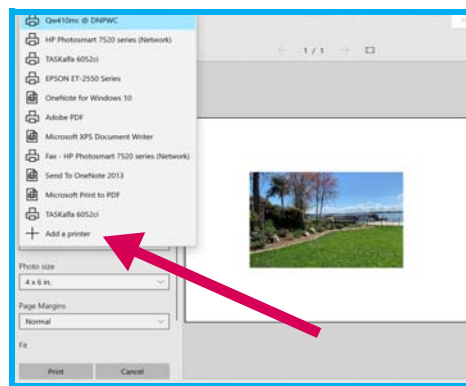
Qw410mc @ DNPWC
HP Photosmart 7520 series (Network)
TASKalfa 6052ci
EPSON ET-2550 Series
OneNote for Windows 10
Adobe PDF
Microsoft XPS Document Writer
Fax - HP Photosmart 7520 series (Network)
Send To OneNote 2013
Microsoft Print to PDF
TASKalfa 6052ci
Add a printer

1 / 1

Photo size
4 x 6 in.
Page Margins
Normal
Fit

Print
Cancel